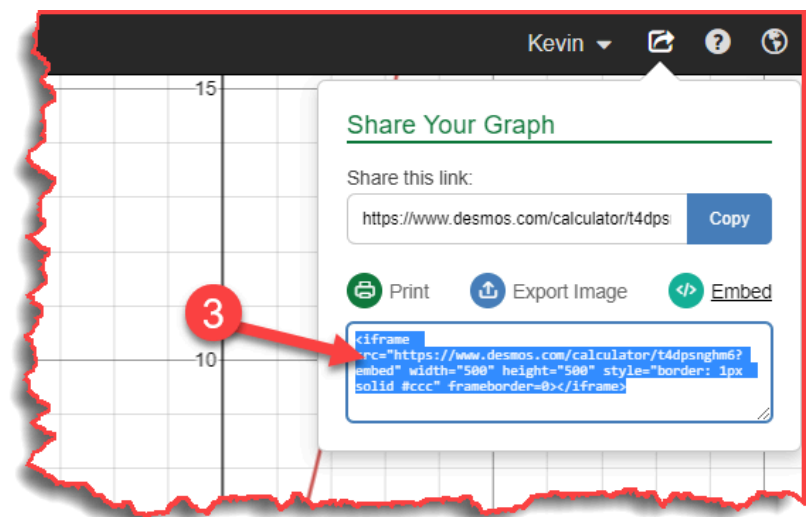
Kevin

15

10

Share Your Graph

Share this link:

https://www.desmos.com/calculator/t4dps

Copy

Print

Export Image

Embed

3

<iframe src="https://www.desmos.com/calculator/t4dpsnghm6?embed" width="500" height="500" style="border: 1px solid #ccc" frameborder=0></iframe>